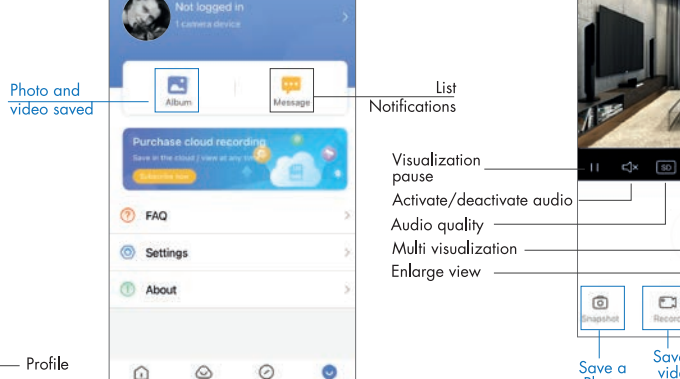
Not logged in
1 camera device

Photo and video saved

Album

Message

List Notifications

Purchase cloud recording
Save in the cloud | view at any tim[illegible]
Subscribe now

FAQ

Settings

About

Profile

Visualization pause

Activate/deactivate audio

SD

Audio quality

Multi visualization

Enlarge view

Snapshot

Record

Save a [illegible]

Save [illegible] vide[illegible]